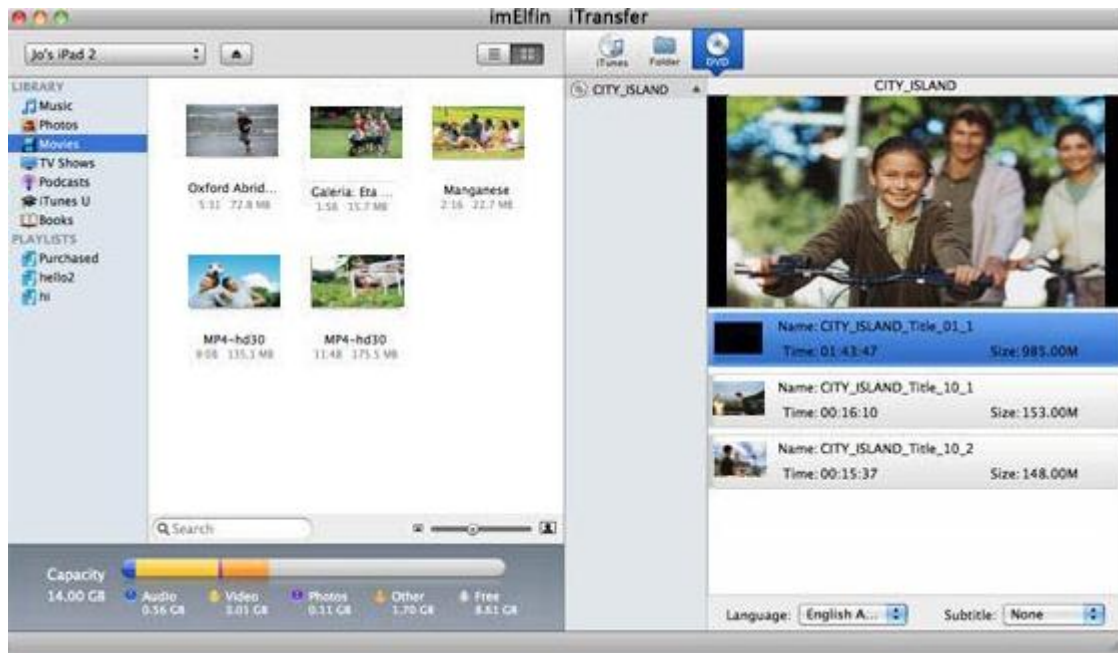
imElfin iTransfer

Jo's iPad 2

iTunes Folder DVD

LIBRARY
Music
Photos
Movies
TV Shows
Podcasts
iTunes U
Books
PLAYLISTS
Purchased
hello2
hi

Oxford Abrid...
5:31 72.8 MB

Galeria: Eta ...
1:56 15.7 MB

Manganese
2:16 22.7 MB

MP4-hd30
9:08 135.1 MB

MP4-hd30
11:48 175.5 MB

Search

Capacity
14.00 GB

Audio
0.56 GB

Video
3.01 GB

Photos
0.11 GB

Other
1.70 GB

Free
8.61 GB

CITY_ISLAND

CITY_ISLAND

Name: CITY_ISLAND_Title_01_1
Time: 01:43:47 Size: 985.00M

Name: CITY_ISLAND_Title_10_1
Time: 00:16:10 Size: 153.00M

Name: CITY_ISLAND_Title_10_2
Time: 00:15:37 Size: 148.00M

Language: English A... Subtitle: None